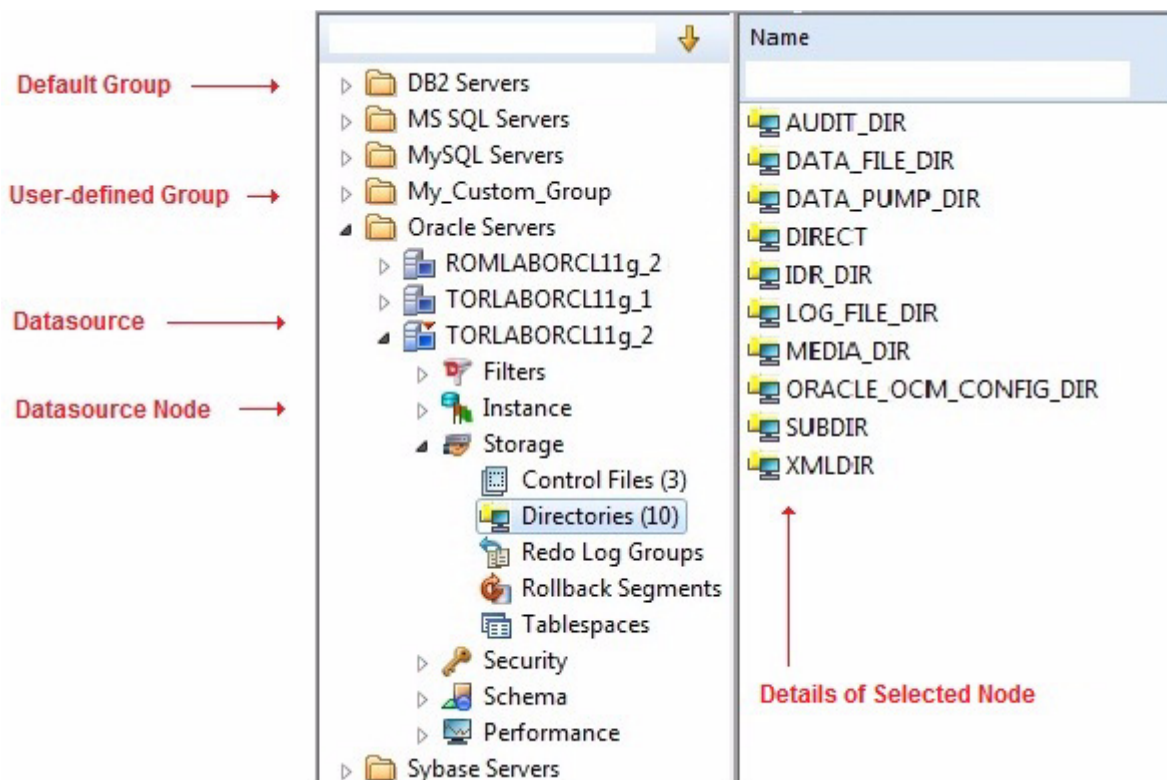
Default Group
User-defined Group
Datasource
Datasource Node

DB2 Servers
MS SQL Servers
MySQL Servers
My_Custom_Group
Oracle Servers
ROMLABORCL11g_2
TORLABORCL11g_1
TORLABORCL11g_2
Filters
Instance
Storage
Control Files (3)
Directories (10)
Redo Log Groups
Rollback Segments
Tablespaces
Security
Schema
Performance
Sybase Servers

Name
AUDIT_DIR
DATA_FILE_DIR
DATA_PUMP_DIR
DIRECT
IDR_DIR
LOG_FILE_DIR
MEDIA_DIR
ORACLE_OCM_CONFIG_DIR
SUBDIR
XMLDIR

Details of Selected Node